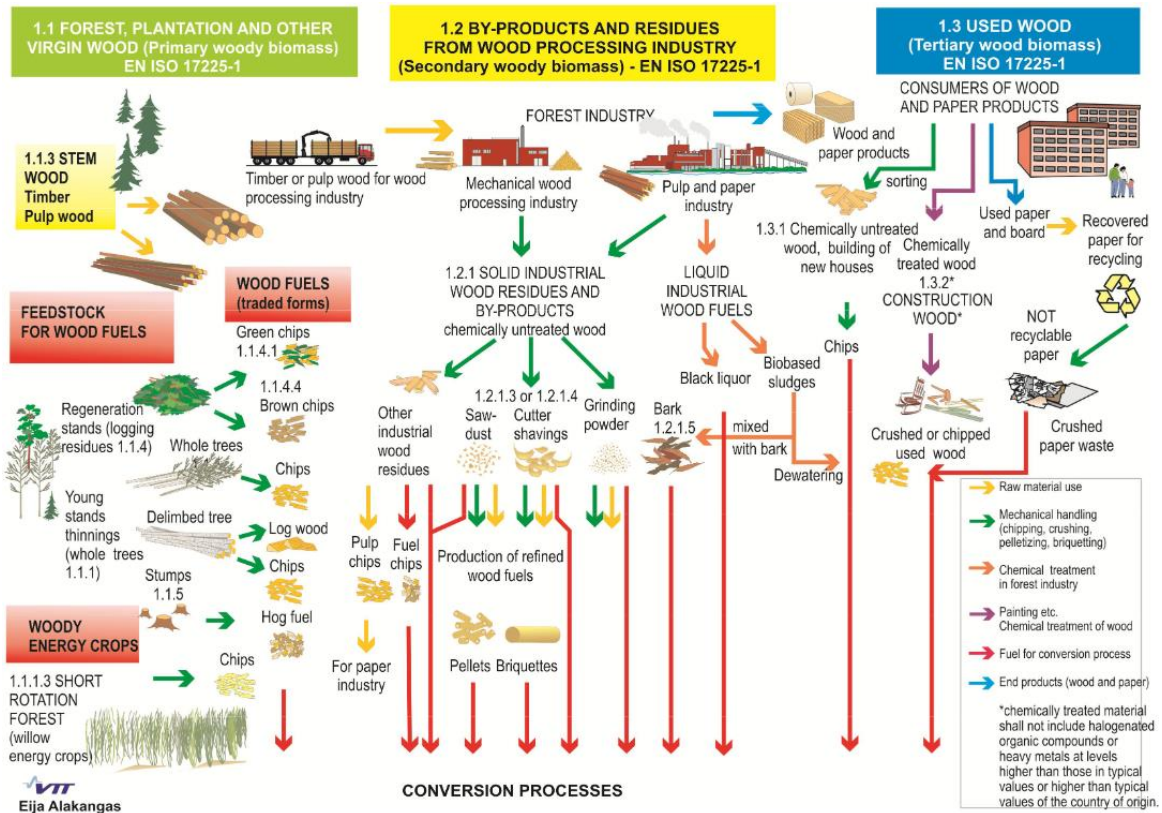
1.1 FOREST, PLANTATION AND OTHER VIRGIN WOOD (Primary woody biomass) EN ISO 17225-1

1.2 BY-PRODUCTS AND RESIDUES FROM WOOD PROCESSING INDUSTRY (Secondary woody biomass) - EN ISO 17225-1

1.3 USED WOOD (Tertiary wood biomass) EN ISO 17225-1

1.1.3 STEM WOOD
Timber
Pulp wood

Timber or pulp wood for wood processing industry

FOREST INDUSTRY

Mechanical wood processing industry

Pulp and paper industry

Wood and paper products

CONSUMERS OF WOOD AND PAPER PRODUCTS

sorting

1.3.1 Chemically untreated wood, building of new houses

Chemically treated wood 1.3.2* CONSTRUCTION WOOD*

Used paper and board

Recovered paper for recycling

NOT recyclable paper

FEEDSTOCK FOR WOOD FUELS

WOOD FUELS (traded forms)

Green chips 1.1.4.1

1.1.4.4 Brown chips

Regeneration stands (logging residues 1.1.4)

Whole trees

Chips

Young stands thinnings (whole trees 1.1.1)

Delimbed tree

Log wood

Chips

Stumps 1.1.5

Hog fuel

WOODY ENERGY CROPS

Chips

1.1.1.3 SHORT ROTATION FOREST (willow energy crops)

1.2.1 SOLID INDUSTRIAL WOOD RESIDUES AND BY-PRODUCTS chemically untreated wood

LIQUID INDUSTRIAL WOOD FUELS

Black liquor

Biobased sludges

Chips

Other industrial wood residues

1.2.1.3 or 1.2.1.4
Saw-dust
Cutter shavings

Grinding powder

Bark 1.2.1.5

mixed with bark

Dewatering

Crushed or chipped used wood

Crushed paper waste

Pulp chips

Fuel chips

Production of refined wood fuels

Pellets Briquettes

For paper industry

Raw material use

Mechanical handling (chipping, crushing, pelletizing, briquetting)

Chemical treatment in forest industry

Painting etc. Chemical treatment of wood

Fuel for conversion process

End products (wood and paper)

*chemically treated material shall not include halogenated organic compounds or heavy metals at levels higher than those in typical values or higher than typical values of the country of origin.

CONVERSION PROCESSES

VTT
Eija Alakangas